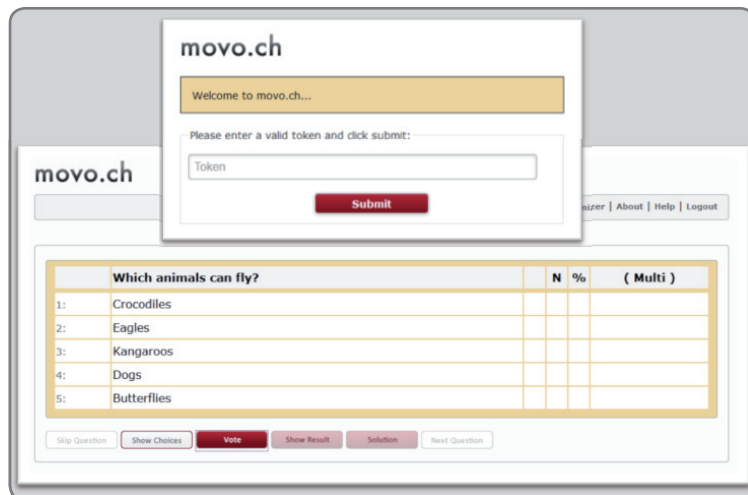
movo.ch

Welcome to movo.ch...

Please enter a valid token and click submit:

Token

Submit

movo.ch

nizer | About | Help | Logout

| | Which animals can fly? | | N | % | ( Multi ) |
|---|---|---|---|---|---|
| 1: | Crocodiles | | | | |
| 2: | Eagles | | | | |
| 3: | Kangaroos | | | | |
| 4: | Dogs | | | | |
| 5: | Butterflies | | | | |

Skip Question | Show Choices | Vote | Show Result | Solution | Next Question